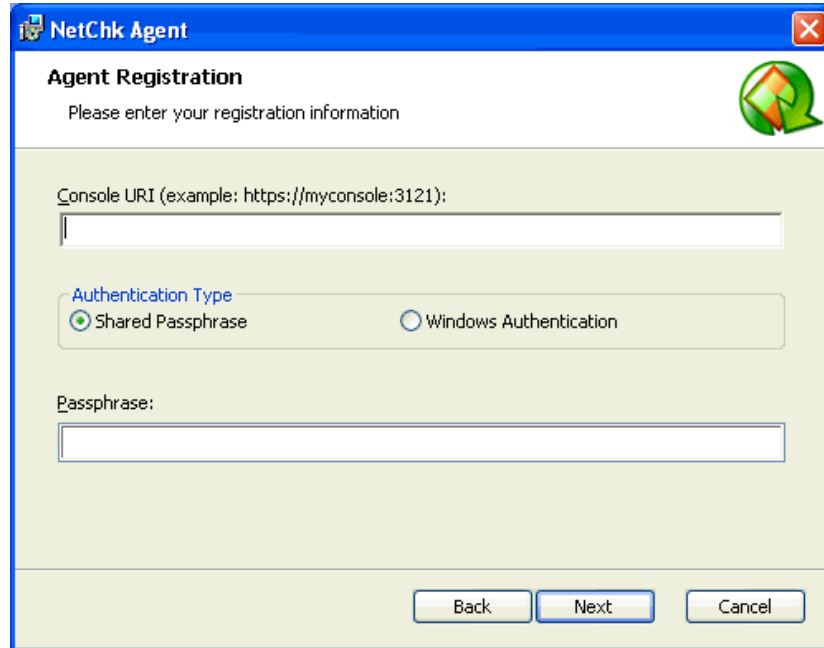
NetChk Agent

Agent Registration

Please enter your registration information

Console URI (example: https://myconsole:3121):

Authentication Type

Shared Passphrase

Windows Authentication

Passphrase:

Back

Next

Cancel